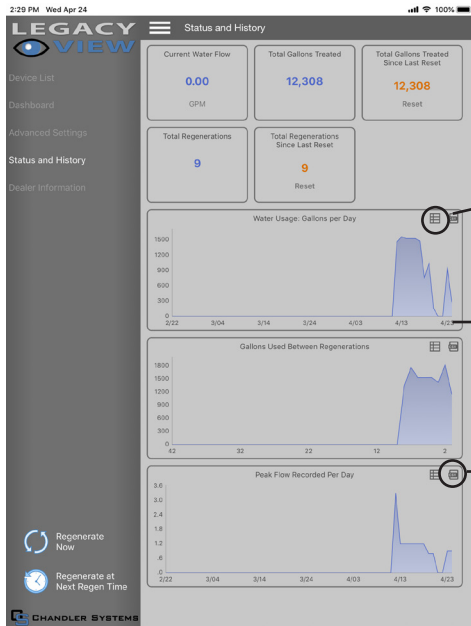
2:29 PM Wed Apr 24

100%

LEGACY VIEW

Status and History

Device List

Dashboard

Advanced Settings

Status and History

Dealer Information

Current Water Flow

0.00

GPM

Total Gallons Treated

12,308

Total Gallons Treated Since Last Reset

12,308

Reset

Total Regenerations

9

Total Regenerations Since Last Reset

9

Reset

Water Usage: Gallons per Day

1500
1200
900
600
300
0

2/22 3/04 3/14 3/24 4/03 4/13 4/23

Gallons Used Between Regenerations

1800
1500
1200
900
600
300
0

42 32 22 12 2

Peak Flow Recorded Per Day

3.6
3.0
2.4
1.8
1.2
.6
0

2/22 3/04 3/14 3/24 4/03 4/13 4/23

Regenerate Now

Regenerate at Next Regen Time

CHANDLER SYSTEMS